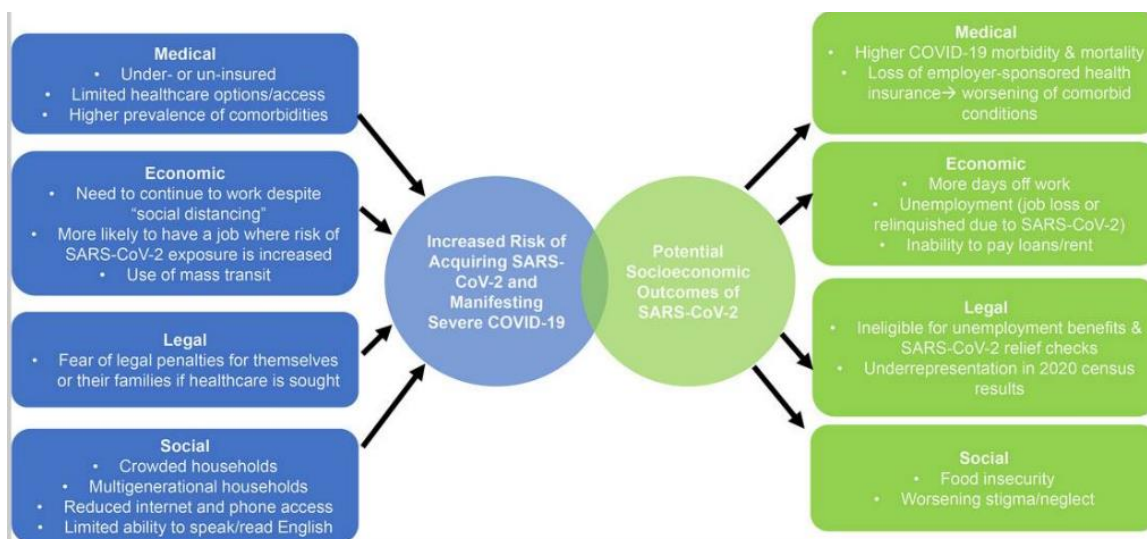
**Medical**
- Under- or un-insured
- Limited healthcare options/access
- Higher prevalence of comorbidities

**Economic**
- Need to continue to work despite "social distancing"
- More likely to have a job where risk of SARS-CoV-2 exposure is increased
- Use of mass transit

**Legal**
- Fear of legal penalties for themselves or their families if healthcare is sought

**Social**
- Crowded households
- Multigenerational households
- Reduced internet and phone access
- Limited ability to speak/read English

Increased Risk of Acquiring SARS-CoV-2 and Manifesting Severe COVID-19

Potential Socioeconomic Outcomes of SARS-CoV-2

**Medical**
- Higher COVID-19 morbidity & mortality
- Loss of employer-sponsored health insurance→ worsening of comorbid conditions

**Economic**
- More days off work
- Unemployment (job loss or relinquished due to SARS-CoV-2)
- Inability to pay loans/rent

**Legal**
- Ineligible for unemployment benefits & SARS-CoV-2 relief checks
- Underrepresentation in 2020 census results

**Social**
- Food insecurity
- Worsening stigma/neglect